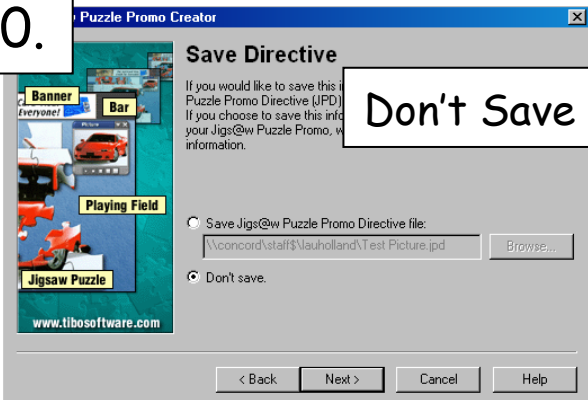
0.

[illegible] Puzzle Promo Creator

Banner
Everyone!
Bar
Picture
Playing Field
Jigsaw Puzzle
www.tibosoftware.com

Save Directive

If you would like to save this i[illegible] Puzzle Promo Directive (JPD) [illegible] If you choose to save this info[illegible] your Jigs@w Puzzle Promo, w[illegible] information.

Don't Save

Save Jigs@w Puzzle Promo Directive file:
\\concord\staff$\lauholland\Test Picture.jpd
Browse...

Don't save.

< Back
Next >
Cancel
Help